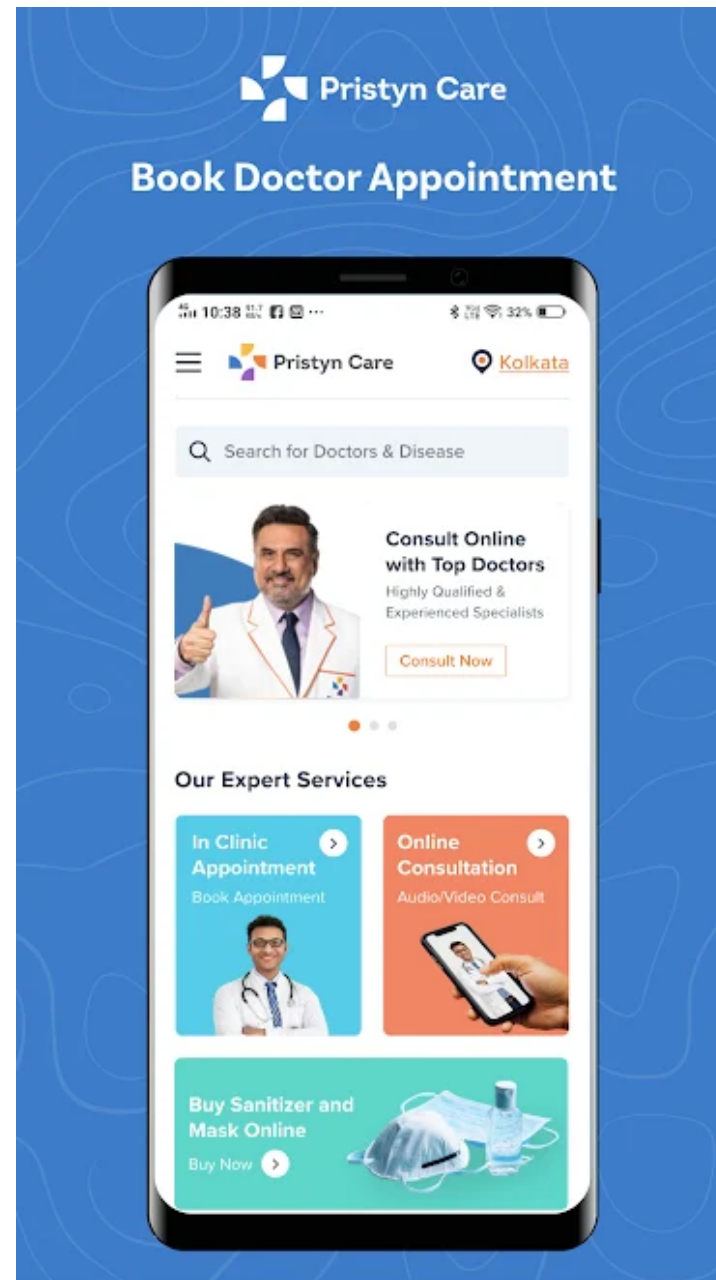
Pristyn Care

Book Doctor Appointment

10:38 32%

Pristyn Care Kolkata

Search for Doctors & Disease

Consult Online with Top Doctors
Highly Qualified & Experienced Specialists
Consult Now

Our Expert Services

In Clinic Appointment
Book Appointment

Online Consultation
Audio/Video Consult

Buy Sanitizer and Mask Online
Buy Now